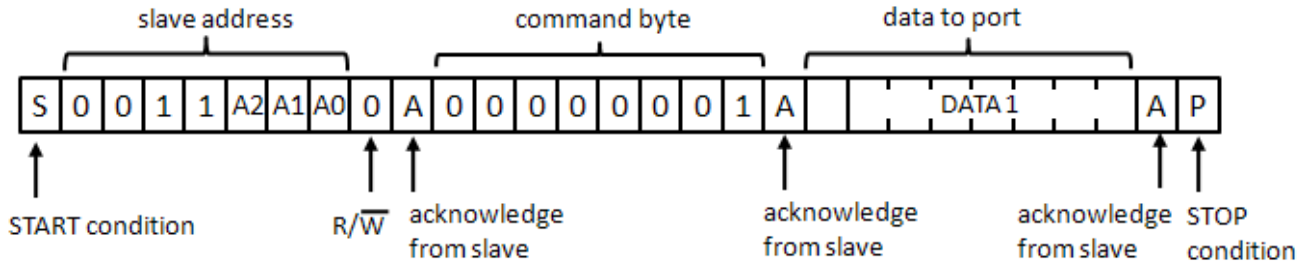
slave address

command byte

data to port

| S | 0 | 0 | 1 | 1 | A2 | A1 | A0 | 0 | A | 0 | 0 | 0 | 0 | 0 | 0 | 0 | 1 | A | DATA 1 | A | P |
|---|---|---|---|---|---|---|---|---|---|---|---|---|---|---|---|---|---|---|---|---|---|

START condition

R/$\overline{W}$

acknowledge from slave

acknowledge from slave

acknowledge from slave

STOP condition